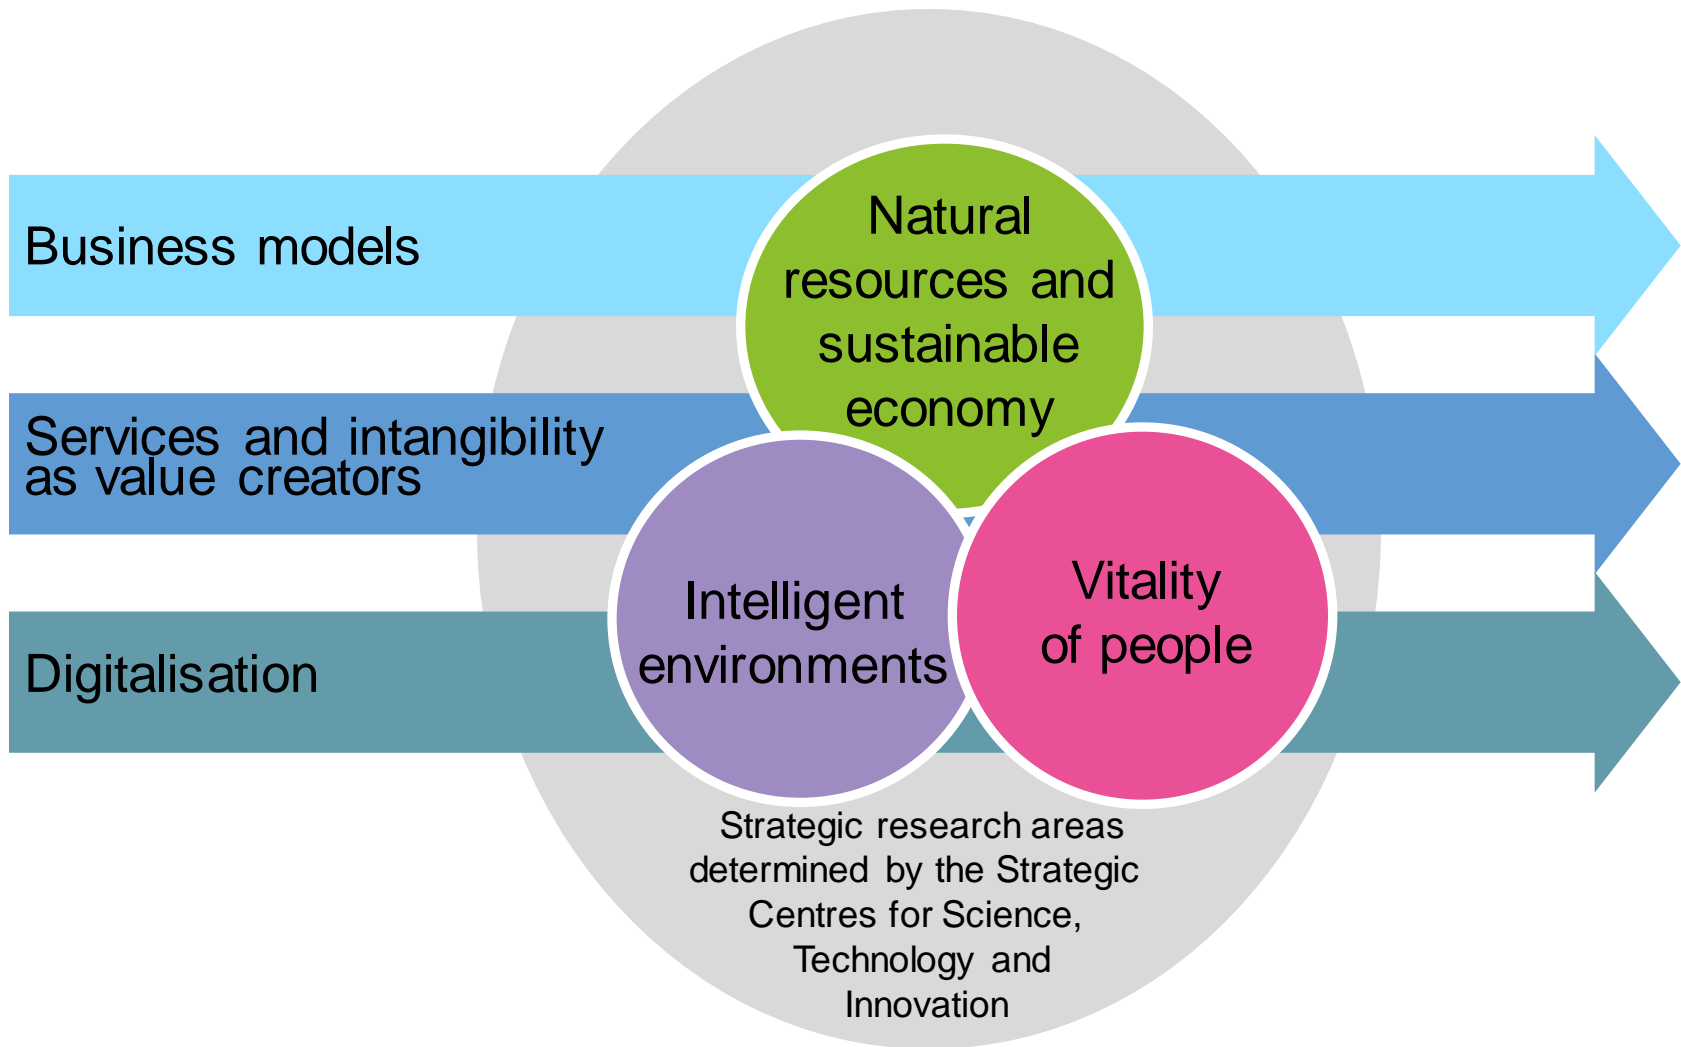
Business models

Services and intangibility as value creators

Digitalisation

Natural resources and sustainable economy

Intelligent environments

Vitality of people

Strategic research areas determined by the Strategic Centres for Science, Technology and Innovation